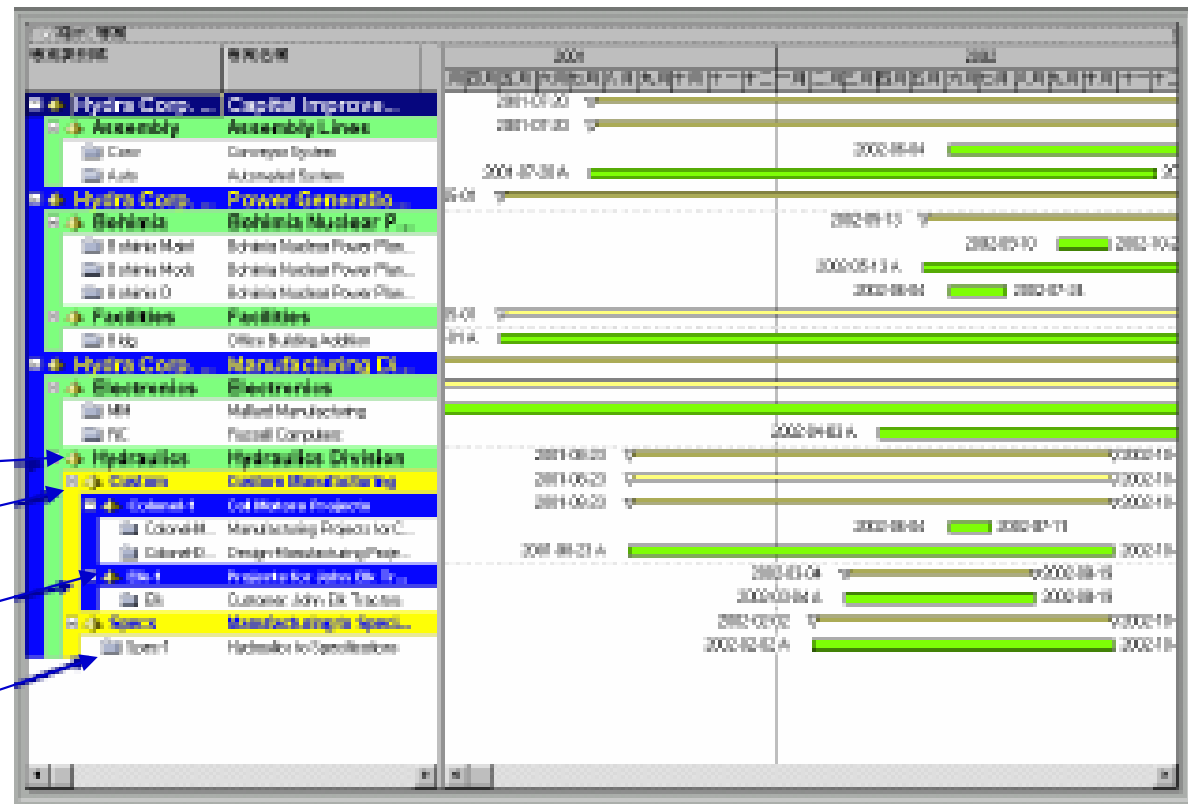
项目, 项目

项目代码 | 项目名称

2001

2002

Hydra Corp. ... Capital Improve...
Assembly Assembly Lines
Conv Conveyor System
Auto Automated System
Hydra Corp. ... Power Generatio...
Bohinia Bohinia Nuclear P...
Bohinia Maint Bohinia Nuclear Power Plan...
Bohinia Mods Bohinia Nuclear Power Plan...
Bohinia O Bohinia Nuclear Power Plan...
Facilities Facilities
Bldg Office Building Addition
Hydra Corp. ... Manufacturing Di...
Electronics Electronics
MM Mallard Manufacturing
RC Russell Computers
Hydraulics Hydraulics Division
Custom Custom Manufacturing
Colonel-1 Col Motors Projects
Colonel-M... Manufacturing Projects for C...
Colonel-D... Design Manufacturing/Proje...
Elk-1 Projects for John Elk Tr...
Elk Customer: John Elk Tractors
Specs Manufacturing to Speci...
Spec-1 Hydraulics to Specifications

2001-07-30
2001-07-30
2002-05-04
2001-07-30 A
2002-05-13
2002-05-10
2002-10-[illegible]
2002-05-13 A
2002-06-04
2002-07-18
2002-04-03 A
2001-06-23
2002-1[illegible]
2001-06-23
2002-1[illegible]
2001-06-23
2002-1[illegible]
2002-06-04
2002-07-11
2001-06-23 A
2002-1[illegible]
2002-03-04
2002-08-19
2002-03-04 A
2002-08-19
2002-02-02
2002-1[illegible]
2002-02-02 A
2002-1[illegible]